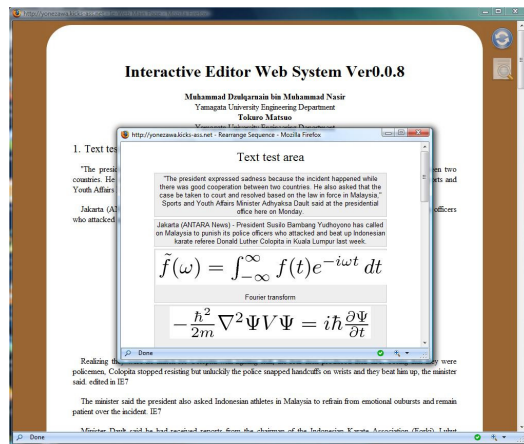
http://yonezawa.kicks-ass.net

Interactive Editor Web System Ver0.0.8

Muhammad Dzulqarnain bin Muhammad Nasir
Yamagata University Engineering Department
Tokuro Matsuo
Yamagata University Engineering Department

1. Text tes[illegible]

"The pre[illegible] two countries. He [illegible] rts and Youth Affairs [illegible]

Jakarta (AN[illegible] officers who attacked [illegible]

http://yonezawa.kicks-ass.net - Rearrange Sequence - Mozilla Firefox

Text test area

"The president expressed sadness because the incident happened while there was good cooperation between two countries. He also asked that the case be taken to court and resolved based on the law in force in Malaysia," Sports and Youth Affairs Minister Adhyaksa Dault said at the presidential office here on Monday.

Jakarta (ANTARA News) - President Susilo Bambang Yudhoyono has called on Malaysia to punish its police officers who attacked and beat up Indonesian karate referee Donald Luther Colopita in Kuala Lumpur last week.

$\tilde{f}(\omega) = \int_{-\infty}^{\infty} f(t)e^{-i\omega t}\,dt$

Fourier transform

$-\frac{\hbar^2}{2m}\nabla^2\Psi V\Psi = i\hbar\frac{\partial\Psi}{\partial t}$

Done

Realizing th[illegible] y were policemen, Colopita stopped resisting but unluckily the police snapped handcuffs on wrists and they beat him up, the minister said. edited in IE7

The minister said the president also asked Indonesian athletes in Malaysia to refrain from emotional oubursts and remain patient over the incident. IE7

Minister Dault said he had received reports from the chairman of the Indonesian Karate Association (Forki) Luhut

Done